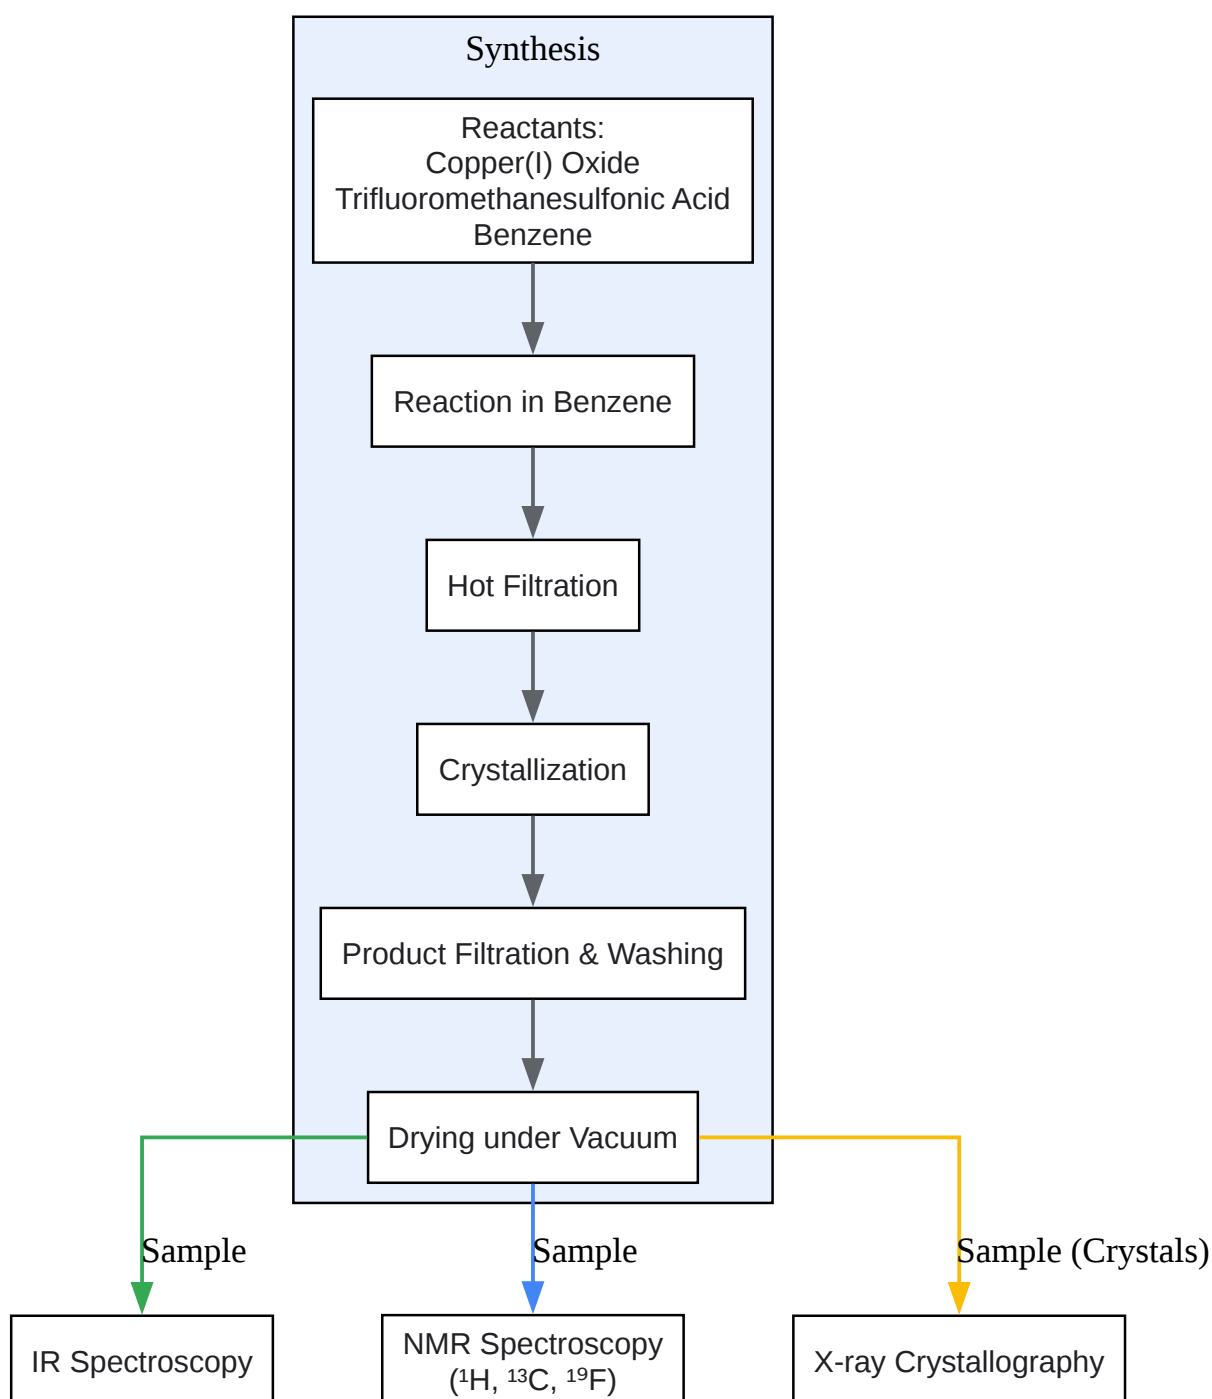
Synthesis

Reactants:
Copper(I) Oxide
Trifluoromethanesulfonic Acid
Benzene

Reaction in Benzene

Hot Filtration

Crystallization

Product Filtration & Washing

Drying under Vacuum

Sample

Sample

Sample (Crystals)

IR Spectroscopy

NMR Spectroscopy
($^{1}$H, $^{13}$C, $^{19}$F)

X-ray Crystallography